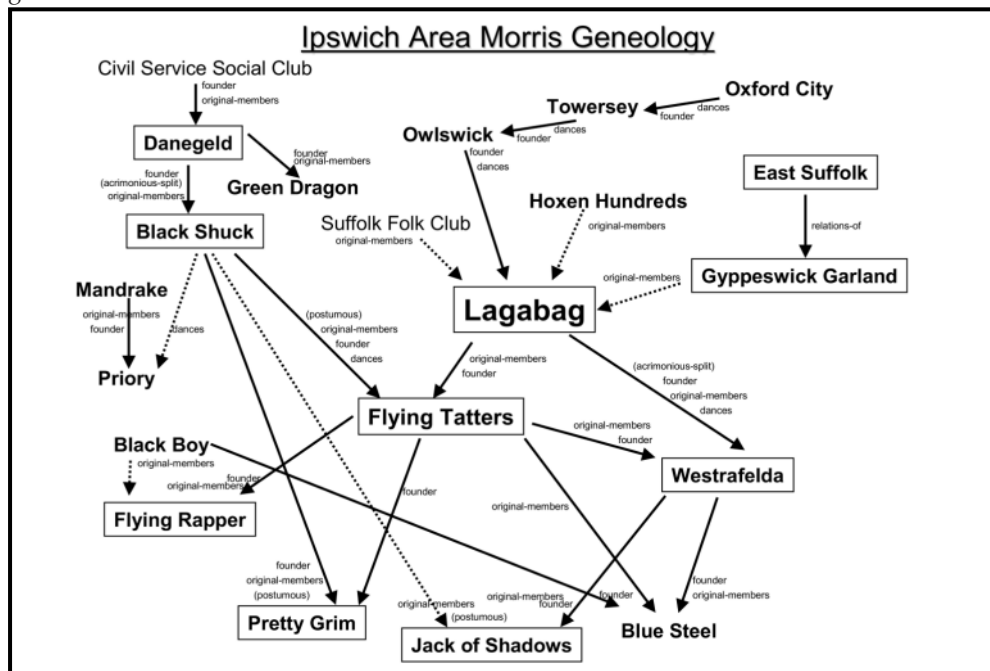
Ipswich Area Morris Geneology

Civil Service Social Club
founder
original-members

Danegeld
founder
original-members
Green Dragon
founder
(acrimonious-split)
original-members

Black Shuck

Oxford City
dances
founder
Towersey
dances
founder
Owlswick
founder
dances

East Suffolk
relations-of
Gyppeswick Garland

Hoxen Hundreds
original-members

Suffolk Folk Club
original-members

original-members

Lagabag

Mandrake
original-members
founder
dances
Priory

(postumous)
original-members
founder
dances

original-members
founder

(acrimonious-split)
founder
original-members
dances

Flying Tatters

original-members
founder
Westrafelda

Black Boy
original-members
founder
original-members
Flying Rapper

founder

original-members

founder
original-members
(postumous)
Pretty Grim

original-members
(postumous)
original-members
founder
founder
Jack of Shadows

Blue Steel
founder
original-members